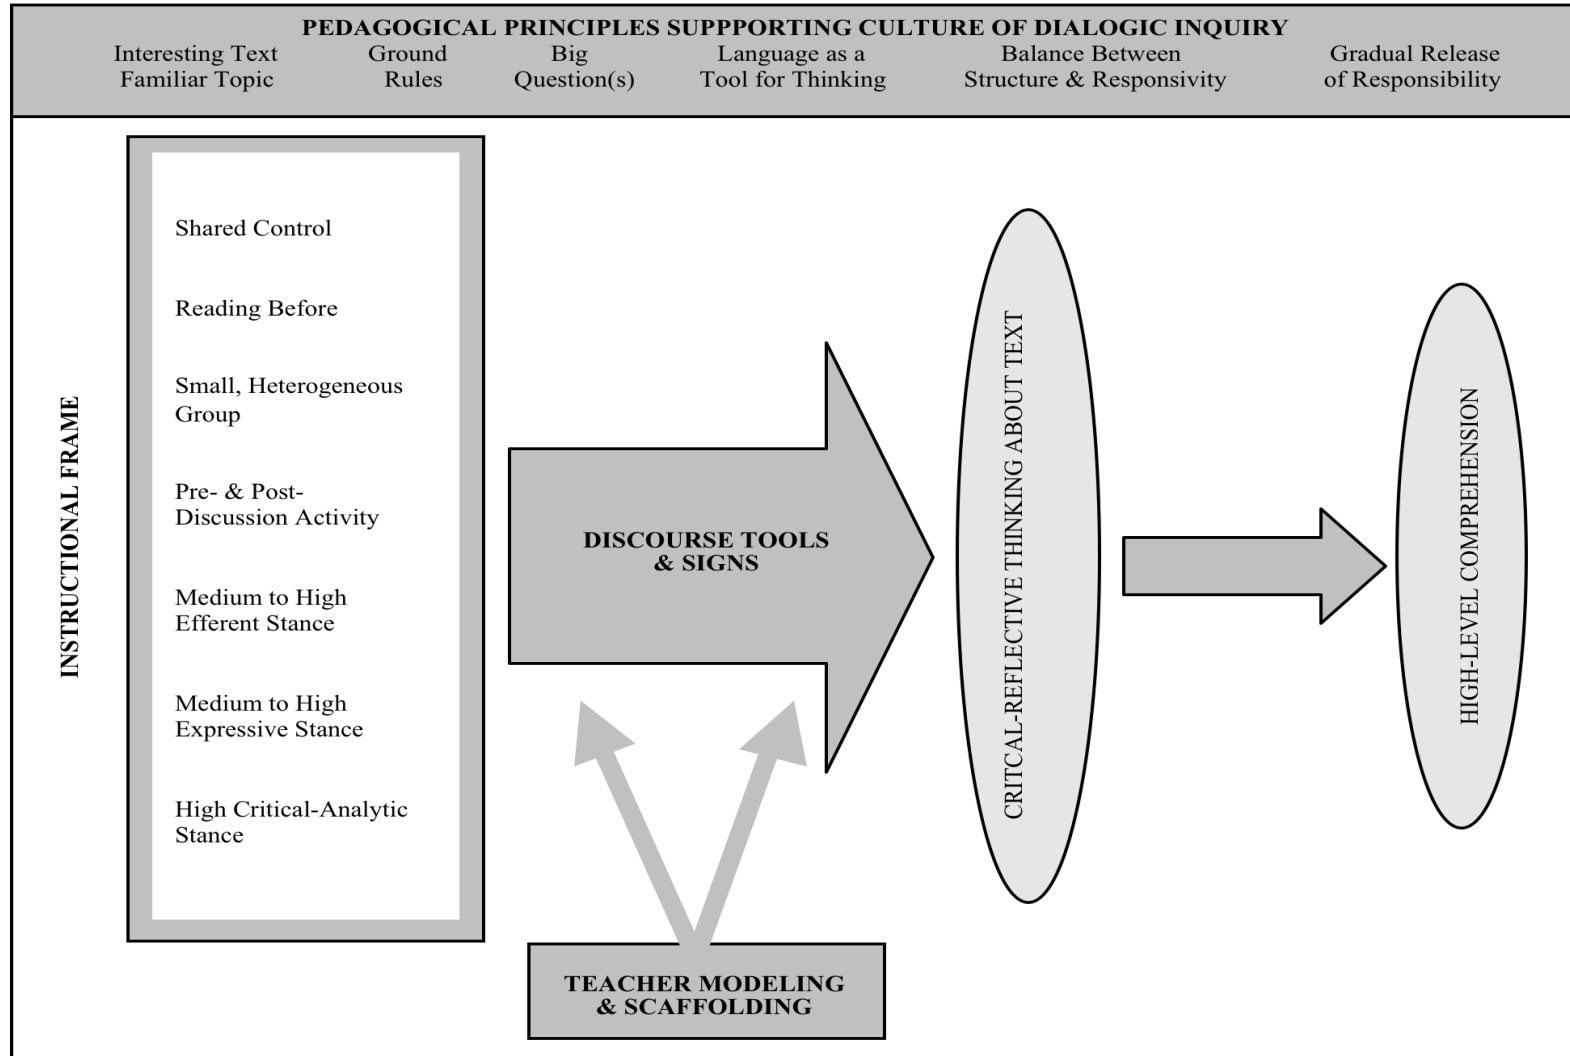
PEDAGOGICAL PRINCIPLES SUPPPORTING CULTURE OF DIALOGIC INQUIRY

Interesting Text Familiar Topic

Ground Rules

Big Question(s)

Language as a Tool for Thinking

Balance Between Structure & Responsivity

Gradual Release of Responsibility

INSTRUCTIONAL FRAME

Shared Control

Reading Before

Small, Heterogeneous Group

Pre- & Post- Discussion Activity

Medium to High Efferent Stance

Medium to High Expressive Stance

High Critical-Analytic Stance

DISCOURSE TOOLS & SIGNS

CRITCAL-REFLECTIVE THINKING ABOUT TEXT

HIGH-LEVEL COMPREHENSION

TEACHER MODELING & SCAFFOLDING